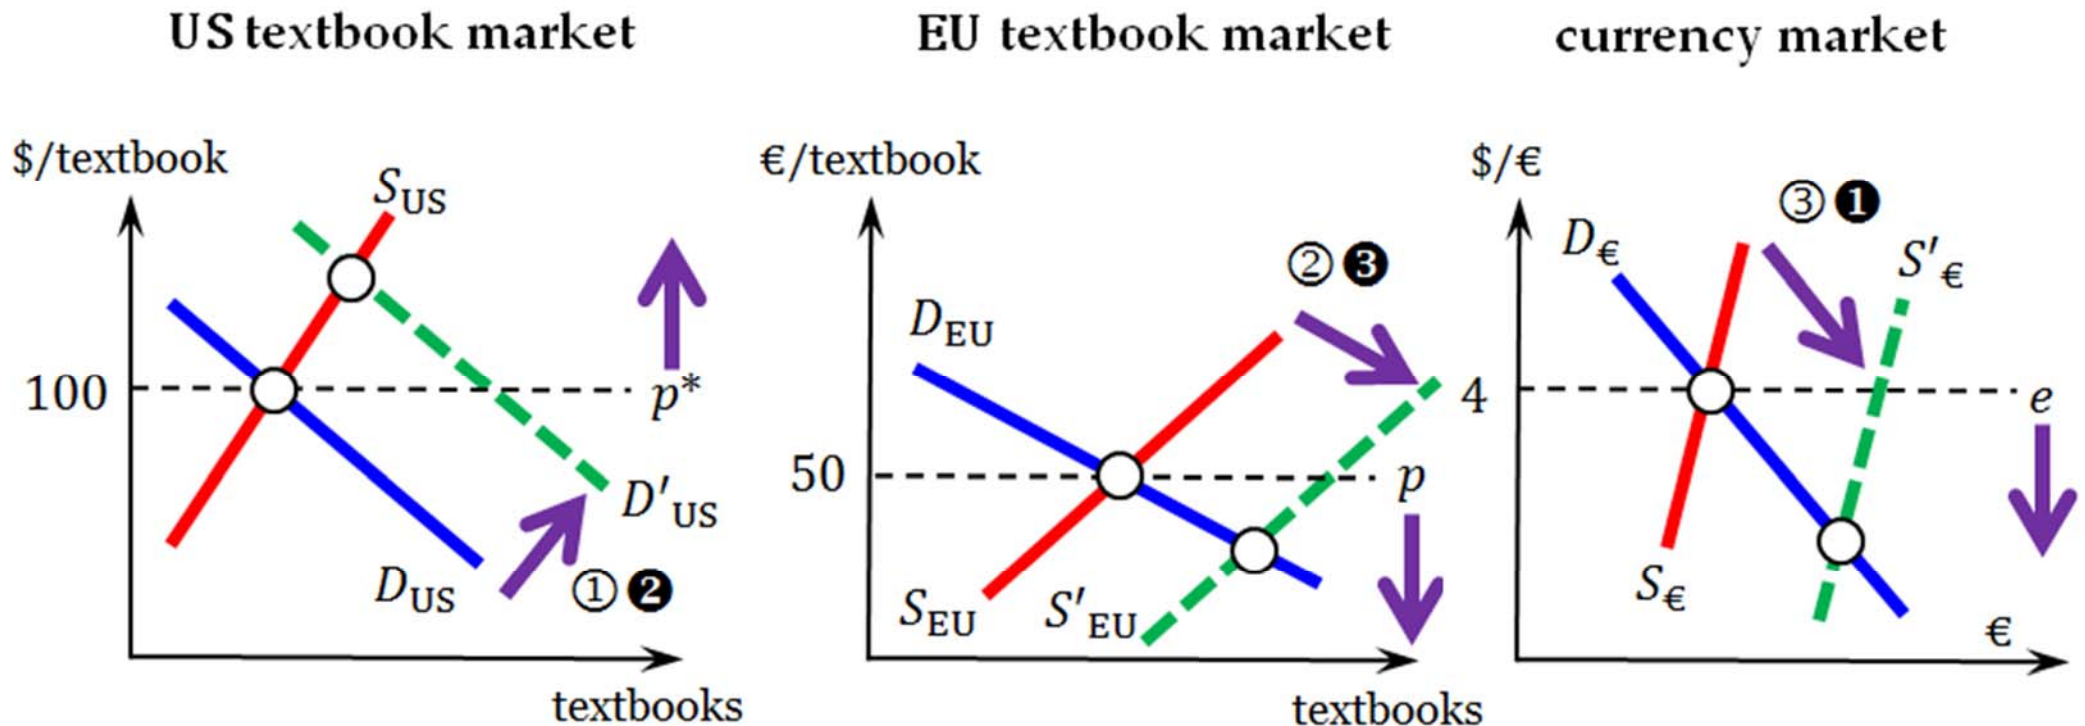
US textbook market

$/textbook

$S_{US}$

100

$p^*$

$D'_{US}$

$D_{US}$

① ❷

textbooks

EU textbook market

€/textbook

② ❸

$D_{EU}$

4

50

$p$

$S_{EU}$

$S'_{EU}$

textbooks

currency market

$/€

③ ❶

$D_€$

$S'_€$

$e$

$S_€$

€